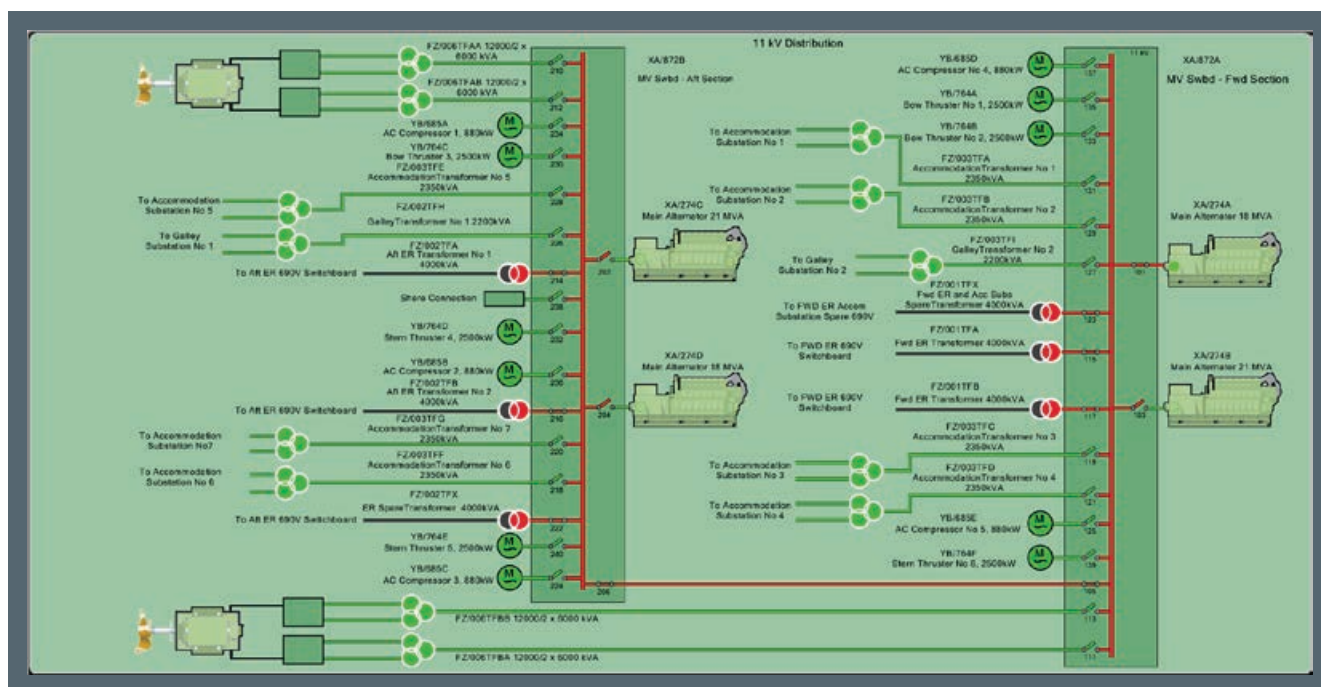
11 kV Distribution

FZ/006TFAA 12000/2 x 6000 kVA
210
FZ/006TFAB 12000/2 x 6000 kVA
212
XA/872B
MV Swbd - Aft Section
YB/685A AC Compressor 1, 880kW
234
YB/764C Bow Thruster 3, 2500kW
230
FZ/003TFE AccommodationTransformer No 5 2350kVA
228
To Accommodation Substation No 5
FZ/002TFH GalleyTransformer No 1 2200kVA
To Galley Substation No 1
226
FZ/002TFA Aft ER Transformer No 1 4000kVA
To Aft ER 690V Switchboard
214
XA/274C Main Alternator 21 MVA
202
Shore Connection
238
YB/764D Stern Thruster 4, 2500kW
232
YB/685B AC Compressor 2, 880kW
236
FZ/002TFB Aft ER Transformer No 2 4000kVA
XA/274D Main Alternator 18 MVA
To Aft ER 690V Switchboard
216
204
FZ/003TFG AccommodationTransformer No 7 2350kVA
To Accommodation Substation No7
220
FZ/003TFF AccommodationTransformer No 6 2350kVA
To Accommodation Substation No 6
218
FZ/002TFX ER SpareTransformer 4000kVA
To Aft ER 690V Switchboard
222
YB/764E Stern Thruster 5, 2500kW
240
YB/685C AC Compressor 3, 880kW
224
206
FZ/006TFBB 12000/2 x 6000 kVA
FZ/006TFBA 12000/2 x 6000 kVA

XA/872A
MV Swbd - Fwd Section
11 kV
YB/685D AC Compressor No 4, 880kW
137
YB/764A Bow Thruster No 1, 2500kW
135
YB/764B Bow Thruster No 2, 2500kW
133
To Accommodation Substation No 1
FZ/003TFA AccommodationTransformer No 1 2350kVA
131
To Accommodation Substation No 2
FZ/003TFB AccommodationTransformer No 2 2350kVA
129
XA/274A Main Alternator 18 MVA
FZ/003TFI GalleyTransformer No 2 2200kVA
To Galley Substation No 2
127
101
FZ/001TFX Fwd ER and Acc Subs SpareTransformer 4000kVA
To FWD ER Accom Substation Spare 690V
123
FZ/001TFA Fwd ER Transformer 4000kVA
To FWD ER 690V Switchboard
115
XA/274B Main Alternator 21 MVA
FZ/001TFB Fwd ER Transformer 4000kVA
To FWD ER 690V Switchboard
117
103
FZ/003TFC AccommodationTransformer No 3 2350kVA
To Accommodation Substation No 3
119
FZ/003TFD AccommodationTransformer No 4 2350kVA
To Accommodation Substation No 4
121
YB/685E AC Compressor No 5, 880kW
125
YB/764F Stern Thruster No 6, 2500kW
139
105
113
111